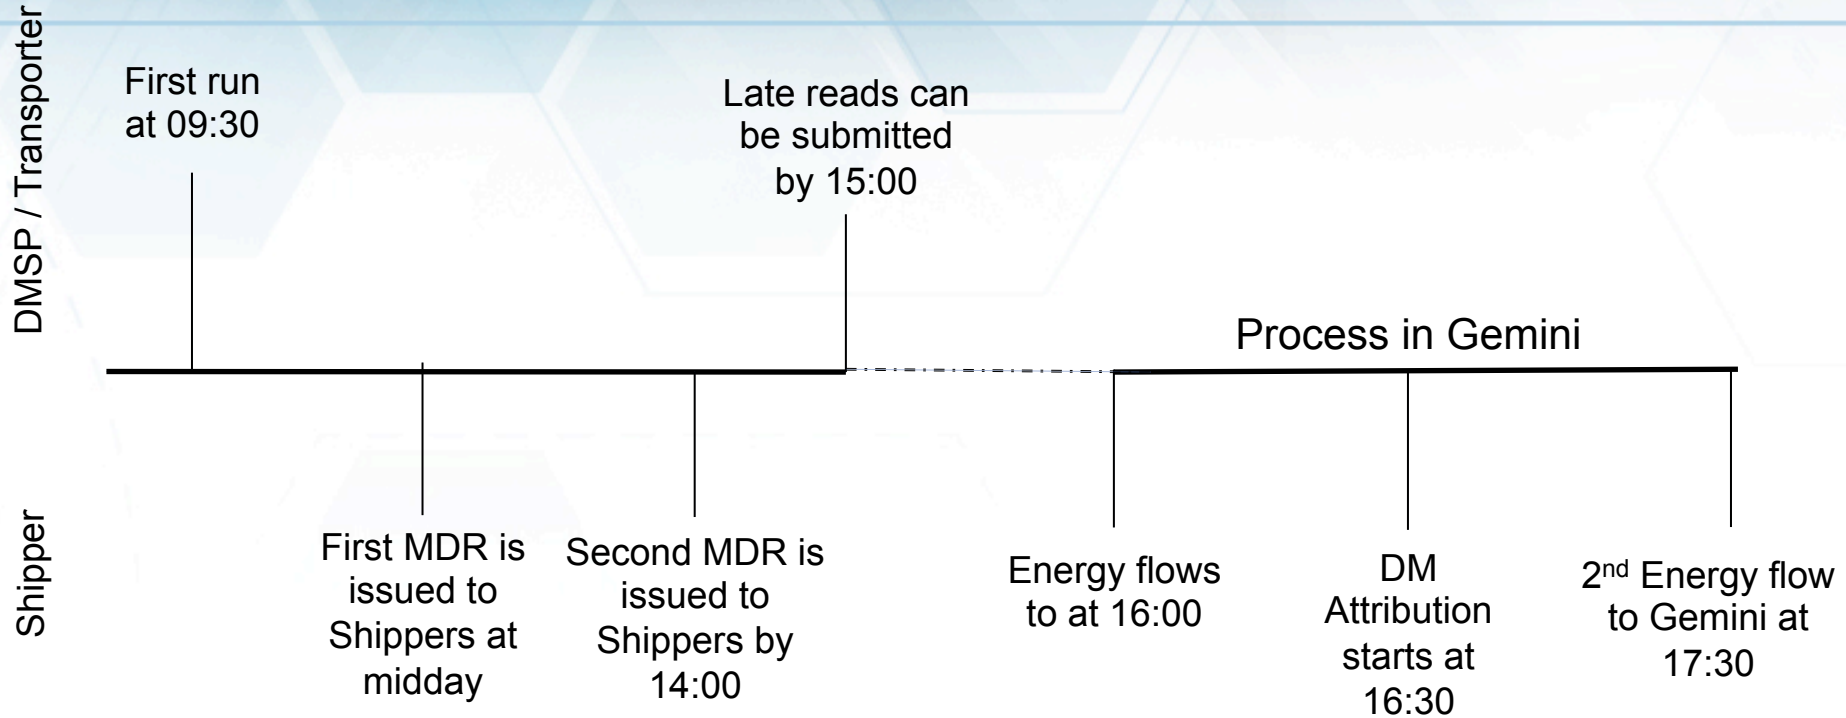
DMSP / Transporter

First run at 09:30

Late reads can be submitted by 15:00

Process in Gemini

Shipper

First MDR is issued to Shippers at midday

Second MDR is issued to Shippers by 14:00

Energy flows to at 16:00

DM Attribution starts at 16:30

2$^{nd}$ Energy flow to Gemini at 17:30